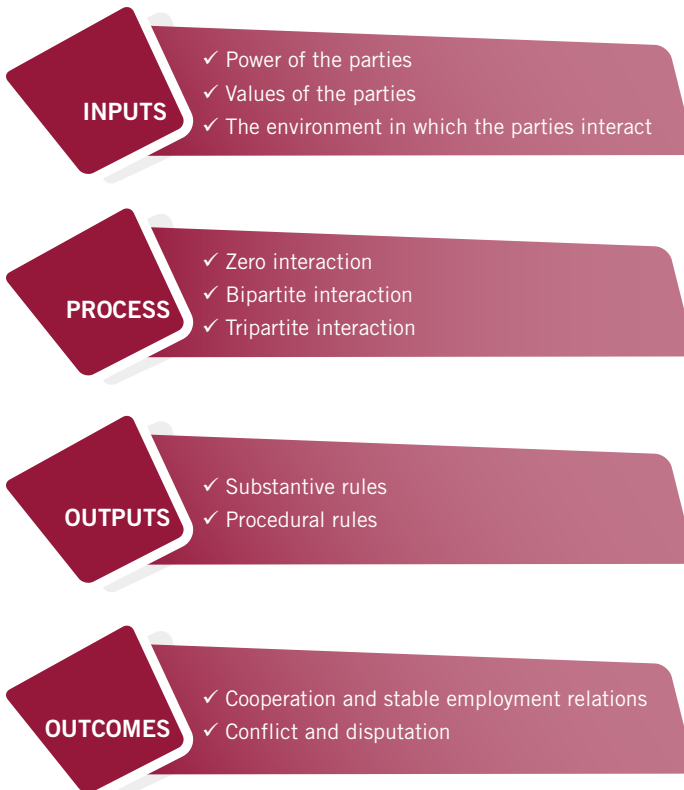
INPUTS

✓ Power of the parties
✓ Values of the parties
✓ The environment in which the parties interact

PROCESS

✓ Zero interaction
✓ Bipartite interaction
✓ Tripartite interaction

OUTPUTS

✓ Substantive rules
✓ Procedural rules

OUTCOMES

✓ Cooperation and stable employment relations
✓ Conflict and disputation